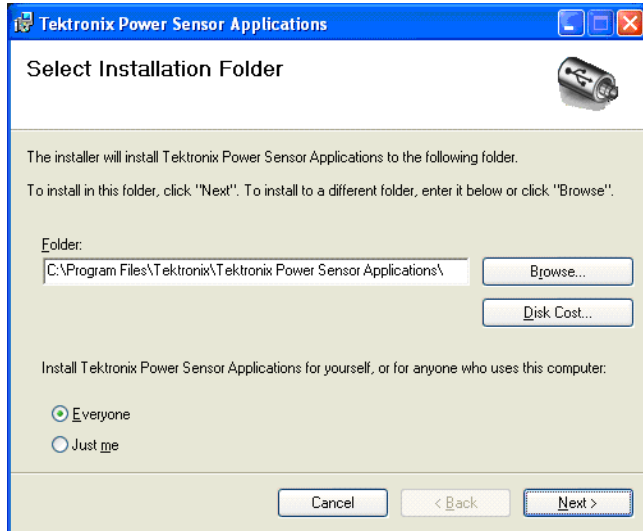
Tektronix Power Sensor Applications

Select Installation Folder

The installer will install Tektronix Power Sensor Applications to the following folder.

To install in this folder, click "Next". To install to a different folder, enter it below or click "Browse".

Folder:

C:\Program Files\Tektronix\Tektronix Power Sensor Applications\

Browse...

Disk Cost...

Install Tektronix Power Sensor Applications for yourself, or for anyone who uses this computer:

Everyone

Just me

Cancel

< Back

Next >